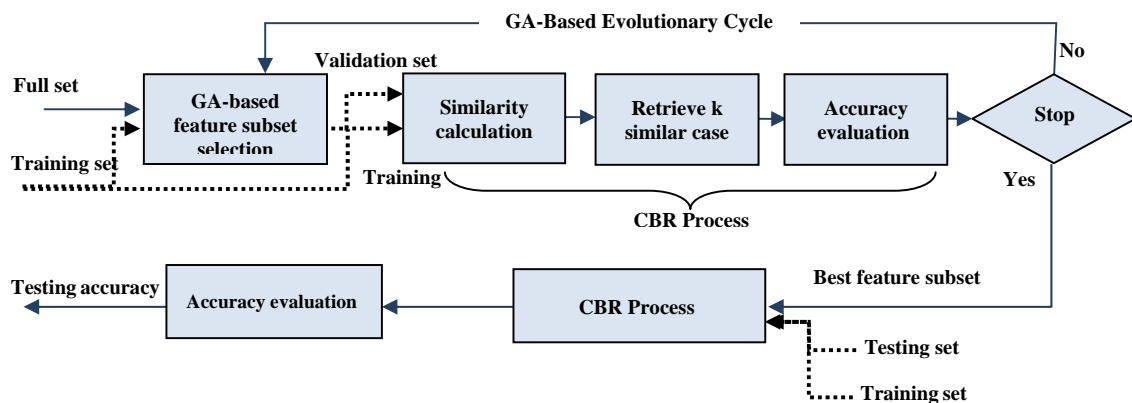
GA-Based Evolutionary Cycle

No

Validation set

Full set

GA-based feature subset selection

Similarity calculation

Retrieve k similar case

Accuracy evaluation

Stop

Training set

Training

Yes

CBR Process

Best feature subset

Testing accuracy

Accuracy evaluation

CBR Process

Testing set

Training set